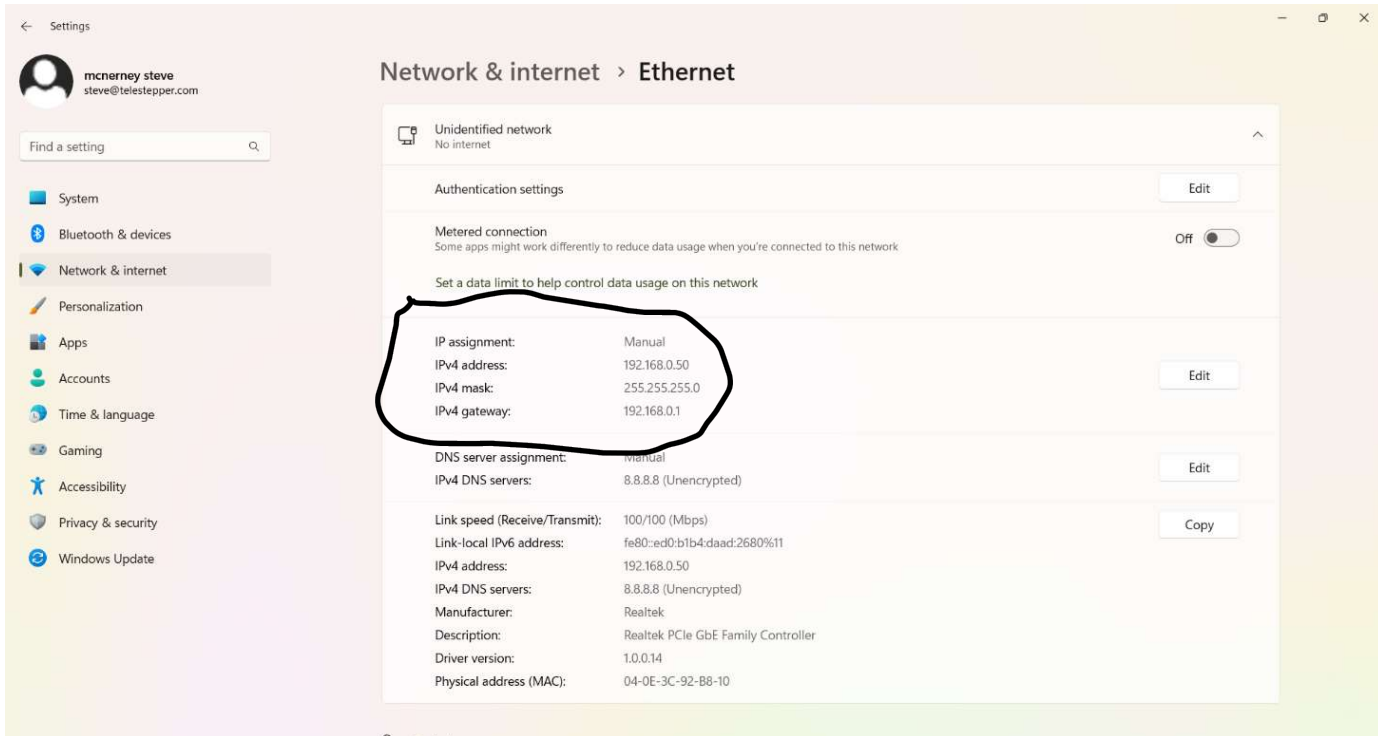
Settings

mcnerney steve
steve@telestepper.com

Find a setting

System
Bluetooth & devices
Network & internet
Personalization
Apps
Accounts
Time & language
Gaming
Accessibility
Privacy & security
Windows Update

Network & internet › Ethernet

Unidentified network
No internet

Authentication settings
Edit

Metered connection
Some apps might work differently to reduce data usage when you're connected to this network
Off

Set a data limit to help control data usage on this network

| | |
|---|---|
| IP assignment: | Manual |
| IPv4 address: | 192.168.0.50 |
| IPv4 mask: | 255.255.255.0 |
| IPv4 gateway: | 192.168.0.1 |

Edit

| | |
|---|---|
| DNS server assignment: | Manual |
| IPv4 DNS servers: | 8.8.8.8 (Unencrypted) |

Edit

| | |
|---|---|
| Link speed (Receive/Transmit): | 100/100 (Mbps) |
| Link-local IPv6 address: | fe80::ed0:b1b4:daad:2680%11 |
| IPv4 address: | 192.168.0.50 |
| IPv4 DNS servers: | 8.8.8.8 (Unencrypted) |
| Manufacturer: | Realtek |
| Description: | Realtek PCIe GbE Family Controller |
| Driver version: | 1.0.0.14 |
| Physical address (MAC): | 04-0E-3C-92-B8-10 |

Copy